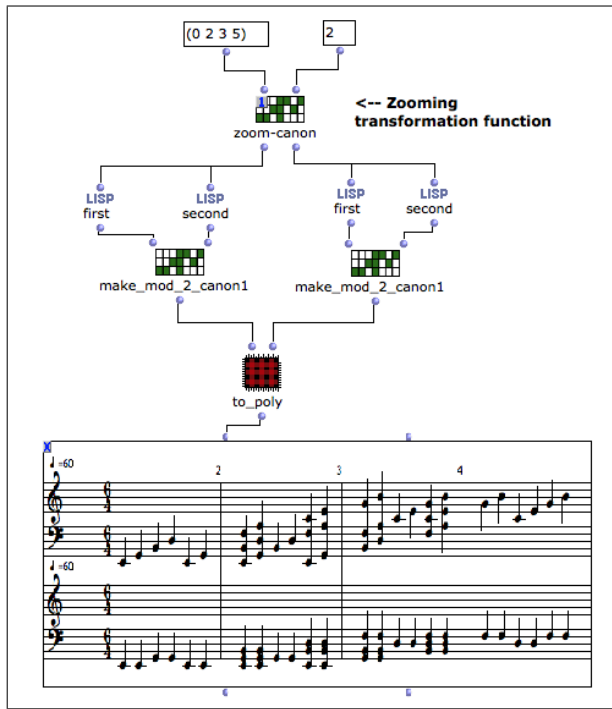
(0 2 3 5)

2

1

<-- Zooming transformation function

zoom-canon

LISP
first

LISP
second

LISP
first

LISP
second

make_mod_2_canon1

make_mod_2_canon1

to_poly

$♩=60$

2

3

4

$\frac{6}{4}$

$\frac{6}{4}$

$♩=60$

$\frac{6}{4}$

$\frac{6}{4}$